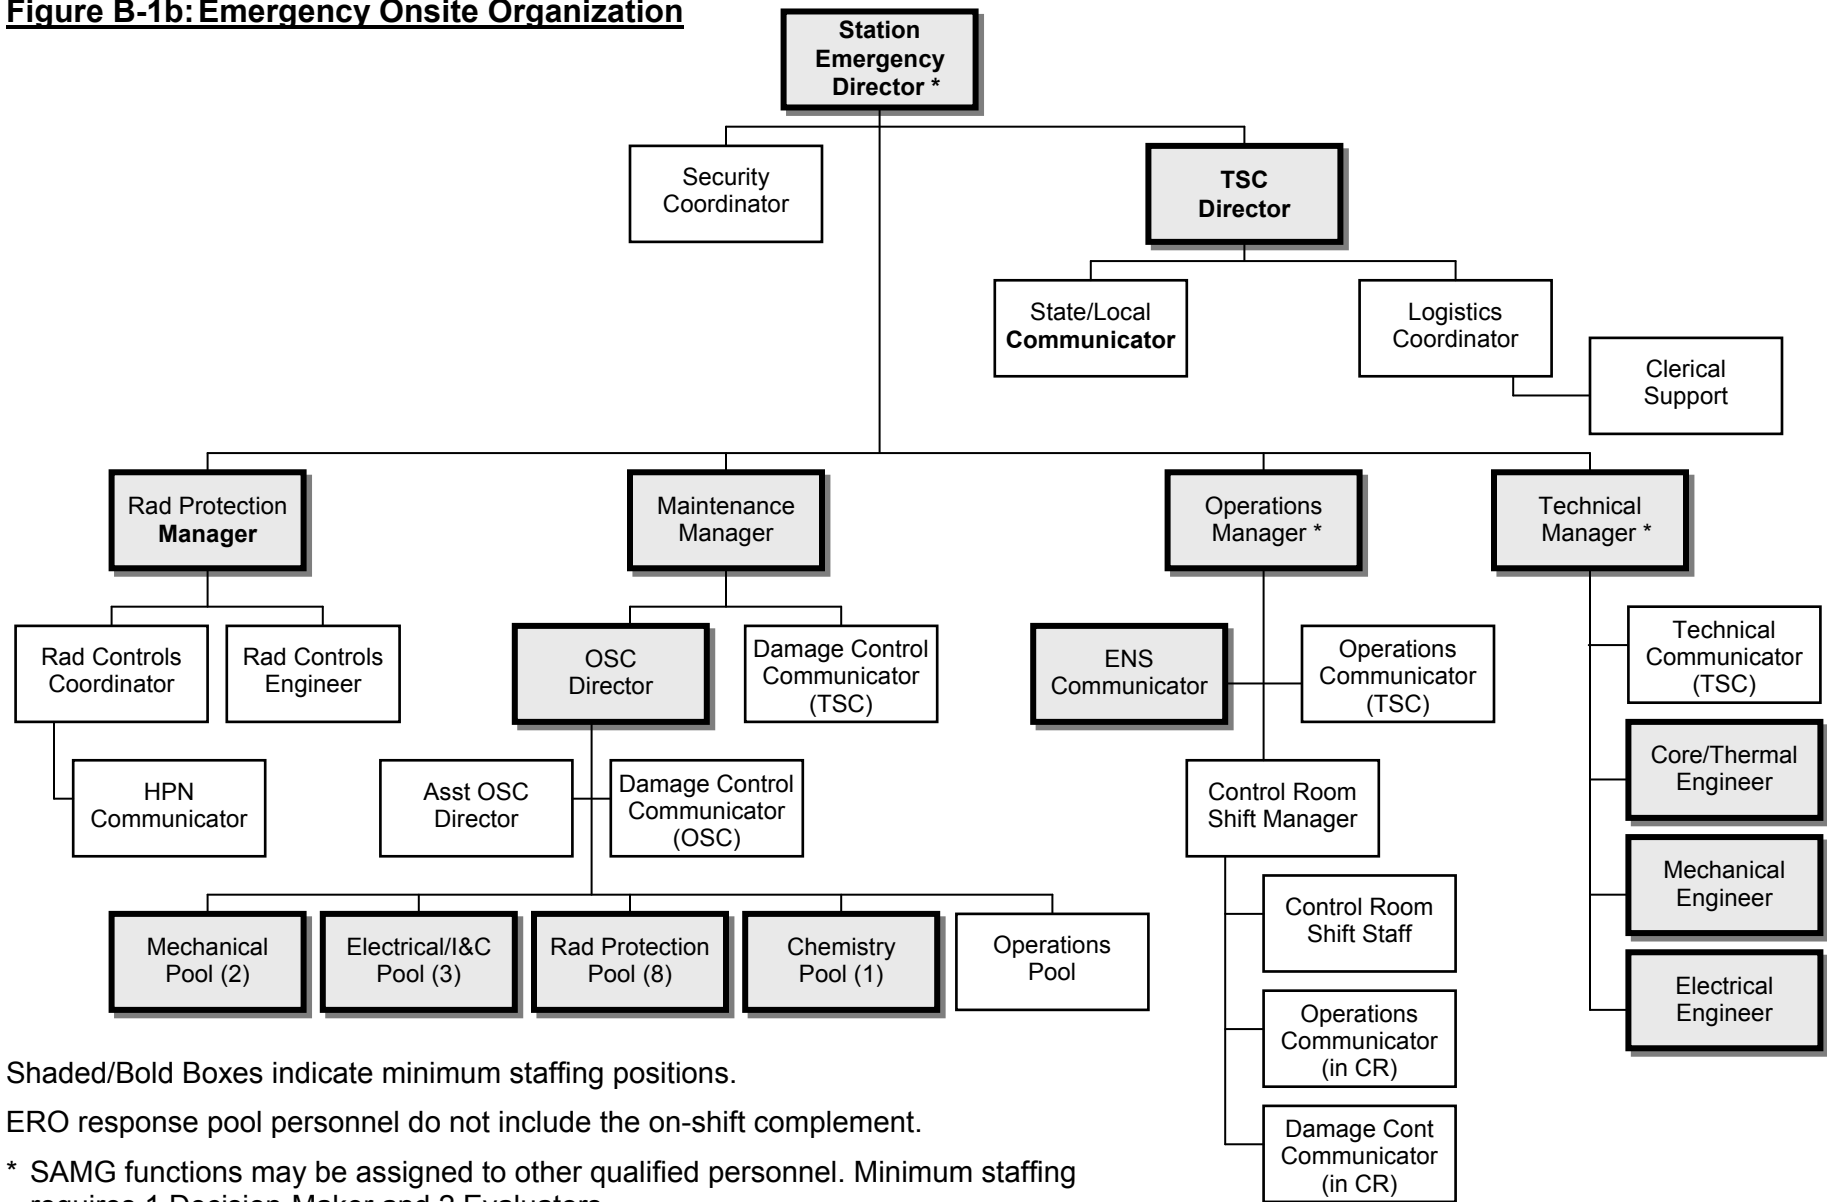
Figure B-1b: Emergency Onsite Organization

Station Emergency Director *

Security Coordinator

TSC Director

State/Local Communicator

Logistics Coordinator

Clerical Support

Rad Protection Manager

Maintenance Manager

Operations Manager *

Technical Manager *

Rad Controls Coordinator

Rad Controls Engineer

HPN Communicator

OSC Director

Damage Control Communicator (TSC)

Asst OSC Director

Damage Control Communicator (OSC)

Mechanical Pool (2)

Electrical/I&C Pool (3)

Rad Protection Pool (8)

Chemistry Pool (1)

Operations Pool

ENS Communicator

Operations Communicator (TSC)

Control Room Shift Manager

Control Room Shift Staff

Operations Communicator (in CR)

Damage Cont Communicator (in CR)

Technical Communicator (TSC)

Core/Thermal Engineer

Mechanical Engineer

Electrical Engineer

Shaded/Bold Boxes indicate minimum staffing positions.

ERO response pool personnel do not include the on-shift complement.

* SAMG functions may be assigned to other qualified personnel. Minimum staffing requires 1 Decision Maker and 2 Evaluators.